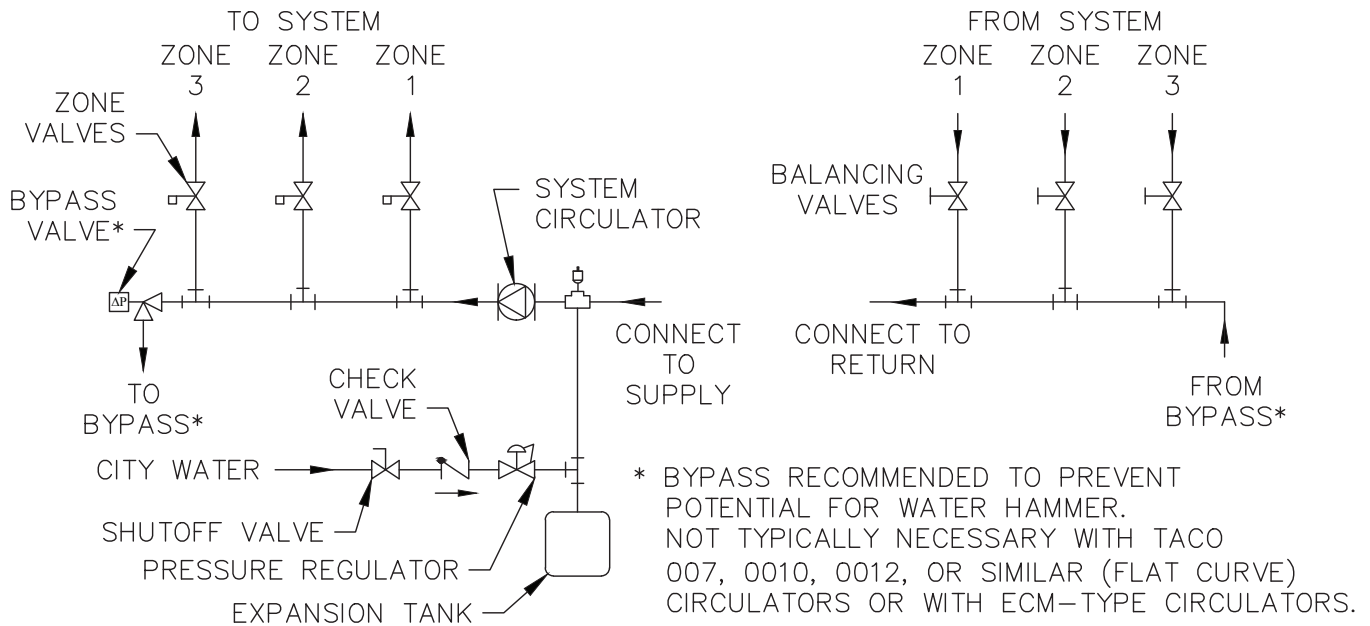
TO SYSTEM
ZONE 3
ZONE 2
ZONE 1

FROM SYSTEM
ZONE 1
ZONE 2
ZONE 3

ZONE VALVES

BYPASS VALVE*

ΔP

SYSTEM CIRCULATOR

BALANCING VALVES

TO BYPASS*

CONNECT TO SUPPLY

CONNECT TO RETURN

FROM BYPASS*

CHECK VALVE

CITY WATER

SHUTOFF VALVE

PRESSURE REGULATOR

EXPANSION TANK

* BYPASS RECOMMENDED TO PREVENT POTENTIAL FOR WATER HAMMER. NOT TYPICALLY NECESSARY WITH TACO 007, 0010, 0012, OR SIMILAR (FLAT CURVE) CIRCULATORS OR WITH ECM–TYPE CIRCULATORS.